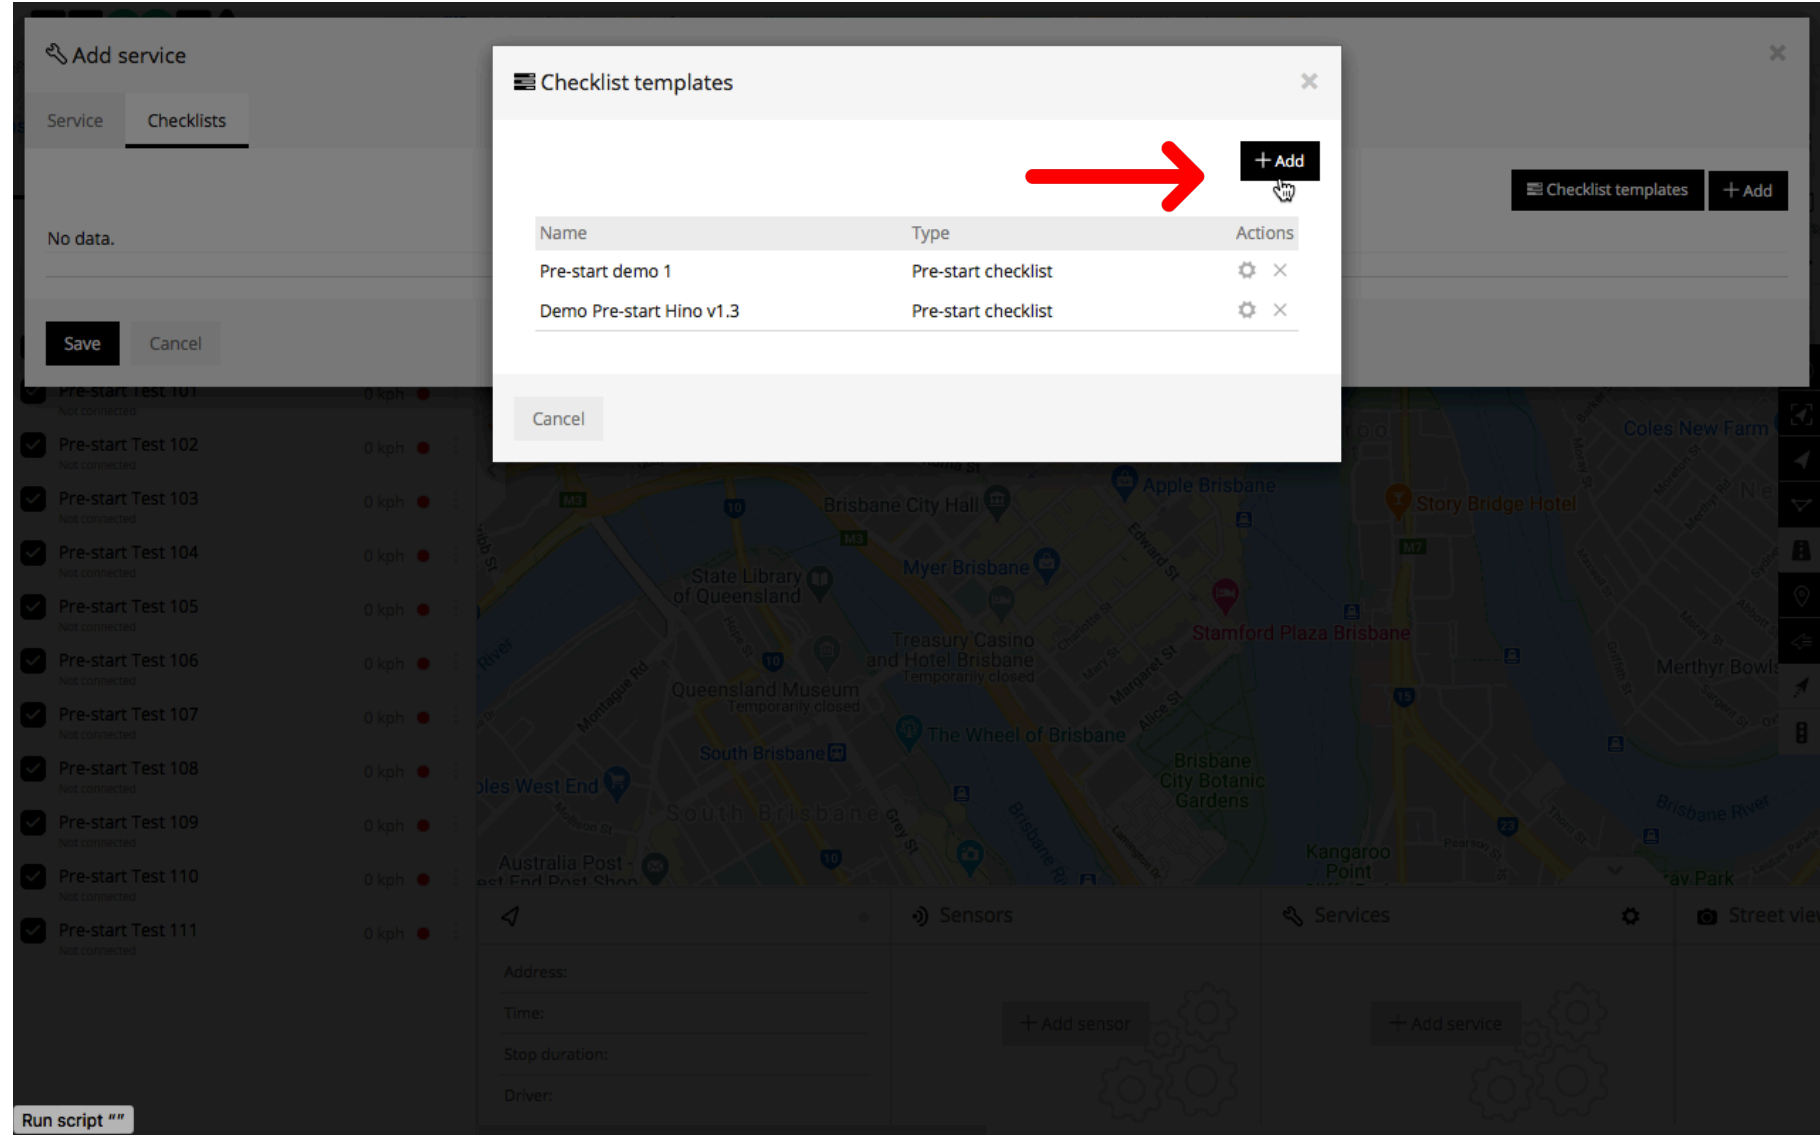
Add service

Service Checklists

No data.

Save Cancel

Checklist templates + Add

Checklist templates

+ Add

| Name | Type | Actions |
|---|---|---|
| Pre-start demo 1 | Pre-start checklist | |
| Demo Pre-start Hino v1.3 | Pre-start checklist | |

Cancel

Pre-start Test 101
0 kph
Pre-start Test 102
Not connected
0 kph
Pre-start Test 103
Not connected
0 kph
Pre-start Test 104
Not connected
0 kph
Pre-start Test 105
Not connected
0 kph
Pre-start Test 106
Not connected
0 kph
Pre-start Test 107
Not connected
0 kph
Pre-start Test 108
Not connected
0 kph
Pre-start Test 109
Not connected
0 kph
Pre-start Test 110
Not connected
0 kph
Pre-start Test 111
Not connected
0 kph

Coles New Farm
Apple Brisbane
Story Bridge Hotel
Brisbane City Hall
State Library of Queensland
Myer Brisbane
Treasury Casino and Hotel Brisbane
Temporarily closed
Stamford Plaza Brisbane
Merthyr Bowls
Queensland Museum
Temporarily closed
The Wheel of Brisbane
South Brisbane
Brisbane City Botanic Gardens
oles West End
South Brisbane
Brisbane River
Australia Post - est End Post Shop
Kangaroo Point
av Park

Sensors
Services
Street vie

Address:
Time:
Stop duration:
Driver:

+ Add sensor
+ Add service

Run script ""